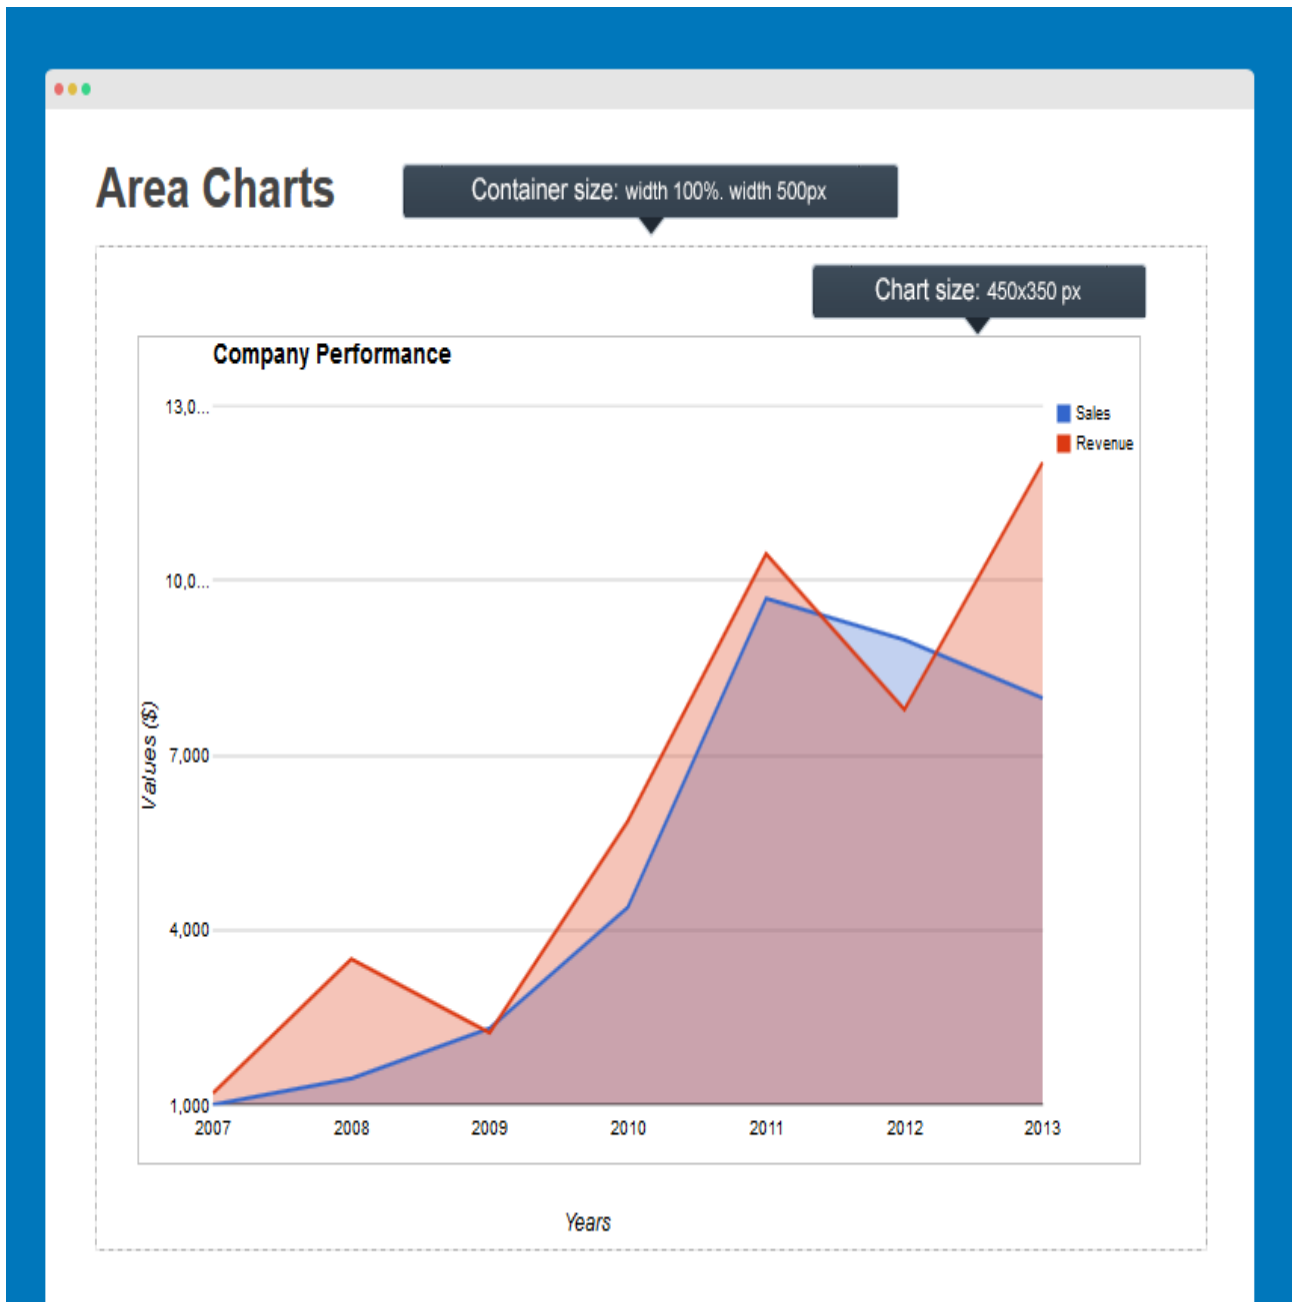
Area Charts

Container size: width 100%. width 500px

Chart size: 450x350 px

Company Performance

13,0...
10,0...
7,000
4,000
1,000

Values ($)

Sales
Revenue

2007
2008
2009
2010
2011
2012
2013

Years